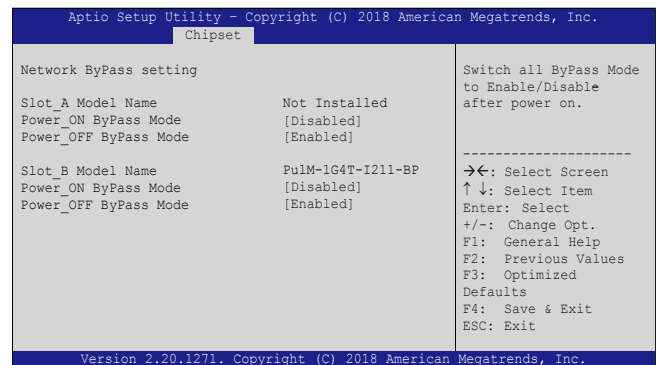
Aptio Setup Utility – Copyright (C) 2018 American Megatrends, Inc.
Chipset

Network ByPass setting

| | |
|---|---|
| Slot_A Model Name | Not Installed |
| Power_ON ByPass Mode | [Disabled] |
| Power_OFF ByPass Mode | [Enabled] |
| Slot_B Model Name | PulM-1G4T-I211-BP |
| Power_ON ByPass Mode | [Disabled] |
| Power_OFF ByPass Mode | [Enabled] |

Switch all ByPass Mode to Enable/Disable after power on.

---------------------
→←: Select Screen
↑ ↓: Select Item
Enter: Select
+/-: Change Opt.
F1: General Help
F2: Previous Values
F3: Optimized Defaults
F4: Save & Exit
ESC: Exit

Version 2.20.1271. Copyright (C) 2018 American Megatrends, Inc.